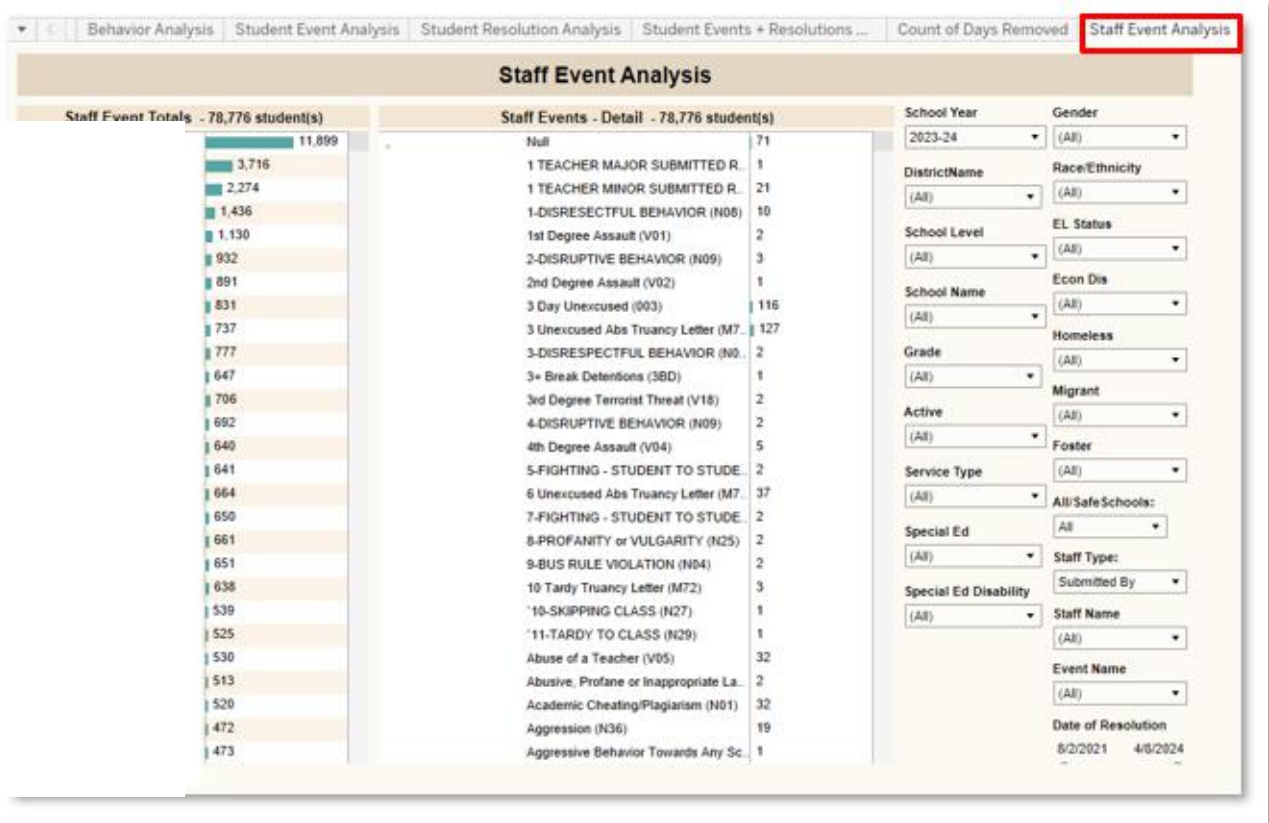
Behavior Analysis | Student Event Analysis | Student Resolution Analysis | Student Events + Resolutions ... | Count of Days Removed | Staff Event Analysis

Staff Event Analysis

Staff Event Totals - 78,776 student(s)

| |
|---|
| 11,899 |
| 3,716 |
| 2,274 |
| 1,436 |
| 1,130 |
| 932 |
| 891 |
| 831 |
| 737 |
| 777 |
| 647 |
| 706 |
| 692 |
| 640 |
| 641 |
| 664 |
| 650 |
| 661 |
| 651 |
| 638 |
| 539 |
| 525 |
| 530 |
| 513 |
| 520 |
| 472 |
| 473 |

Staff Events - Detail - 78,776 student(s)

| Event | Count |
|---|---|
| Null | 71 |
| 1 TEACHER MAJOR SUBMITTED R.. | 1 |
| 1 TEACHER MINOR SUBMITTED R.. | 21 |
| 1-DISRESECTFUL BEHAVIOR (N08) | 10 |
| 1st Degree Assault (V01) | 2 |
| 2-DISRUPTIVE BEHAVIOR (N09) | 3 |
| 2nd Degree Assault (V02) | 1 |
| 3 Day Unexcused (003) | 116 |
| 3 Unexcused Abs Truancy Letter (M7.. | 127 |
| 3-DISRESPECTFUL BEHAVIOR (N0.. | 2 |
| 3+ Break Detentions (3BD) | 1 |
| 3rd Degree Terrorist Threat (V18) | 2 |
| 4-DISRUPTIVE BEHAVIOR (N09) | 2 |
| 4th Degree Assault (V04) | 5 |
| 5-FIGHTING - STUDENT TO STUDE.. | 2 |
| 6 Unexcused Abs Truancy Letter (M7.. | 37 |
| 7-FIGHTING - STUDENT TO STUDE.. | 2 |
| 8-PROFANITY or VULGARITY (N25) | 2 |
| 9-BUS RULE VIOLATION (N04) | 2 |
| 10 Tardy Truancy Letter (M72) | 3 |
| `10-SKIPPING CLASS (N27) | 1 |
| `11-TARDY TO CLASS (N29) | 1 |
| Abuse of a Teacher (V05) | 32 |
| Abusive, Profane or Inappropriate La.. | 2 |
| Academic Cheating/Plagiarism (N01) | 32 |
| Aggression (N36) | 19 |
| Aggressive Behavior Towards Any Sc.. | 1 |

School Year
2023-24
DistrictName
(All)
School Level
(All)
School Name
(All)
Grade
(All)
Active
(All)
Service Type
(All)
Special Ed
(All)
Special Ed Disability
(All)

Gender
(All)
Race/Ethnicity
(All)
EL Status
(All)
Econ Dis
(All)
Homeless
(All)
Migrant
(All)
Foster
(All)
All/SafeSchools:
All
Staff Type:
Submitted By
Staff Name
(All)
Event Name
(All)
Date of Resolution
8/2/2021 4/8/2024